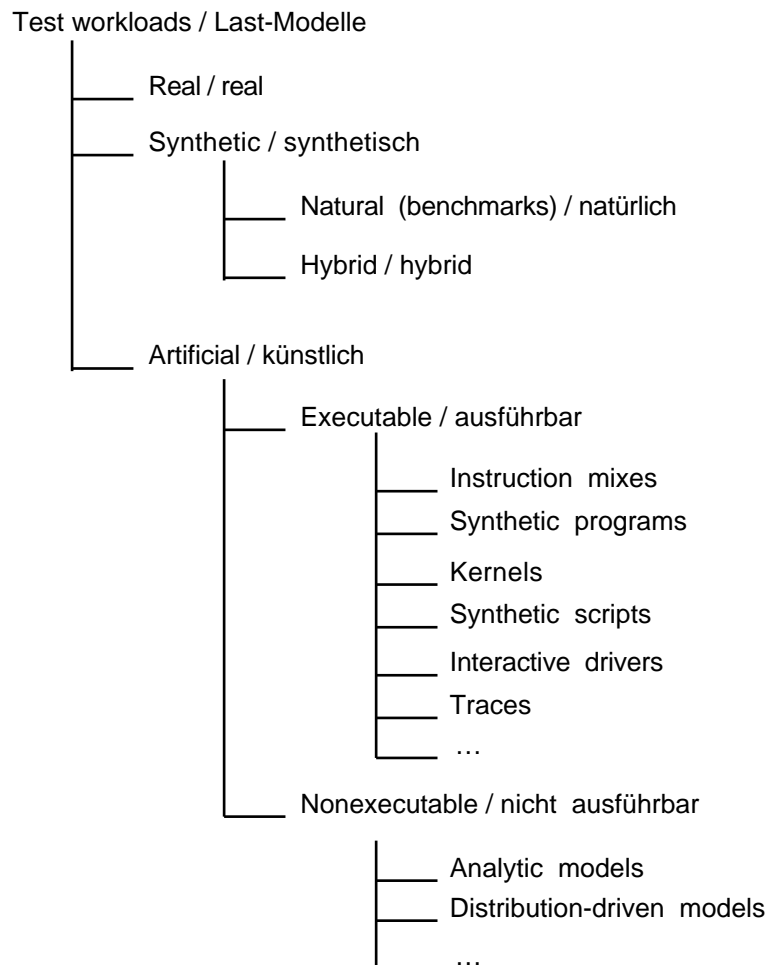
Test workloads / Last-Modelle

Real / real

Synthetic / synthetisch

Natural (benchmarks) / natürlich

Hybrid / hybrid

Artificial / künstlich

Executable / ausführbar

Instruction mixes

Synthetic programs

Kernels

Synthetic scripts

Interactive drivers

Traces

…

Nonexecutable / nicht ausführbar

Analytic models

Distribution-driven models

…